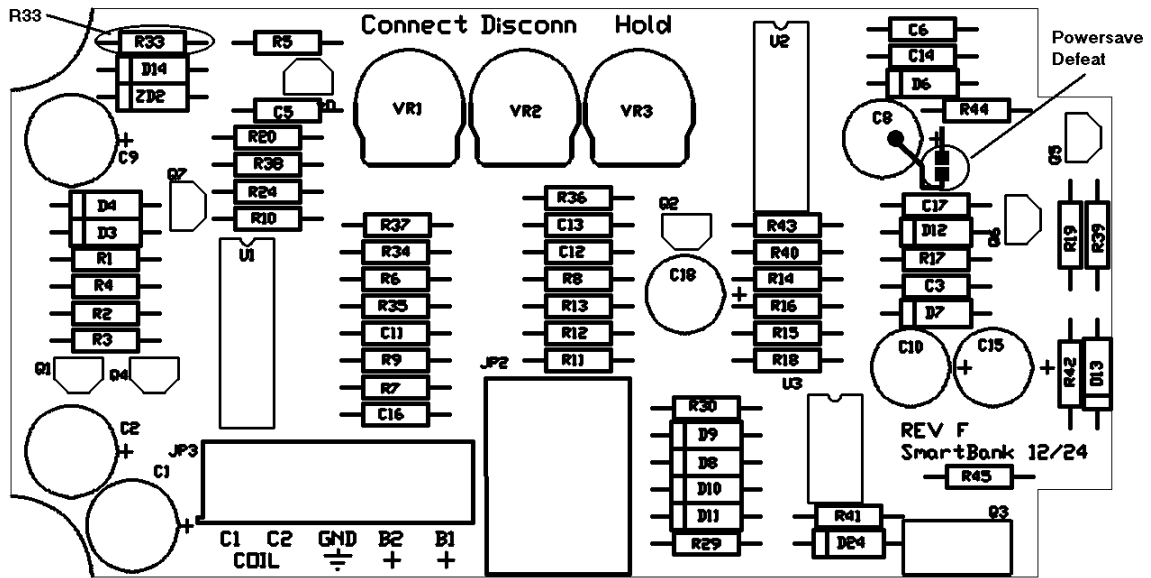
R33
Connect Disconn Hold
R33
R5
D14
ZD2
C5
VR1
VR2
VR3
U2
C6
C14
D6
Powersave Defeat
R44
C8
C9
R20
R38
R24
R10
Q7
D4
D3
R1
R4
R2
R3
U1
R37
R34
R6
R35
C11
R9
R7
C16
R36
C13
C12
R8
R13
R12
R11
Q2
C18
R43
R40
R14
R16
R15
R18
U3
Q5
C17
D12
Q6
R17
C3
D7
R19
R39
C10
C15
R42
D13
Q1
Q4
JP2
C2
C1
JP3
R30
D9
D8
D10
D11
R29
REV F
SmartBank 12/24
R45
R41
D24
Q3
C1 C2 GND B2 B1
COIL
+ +